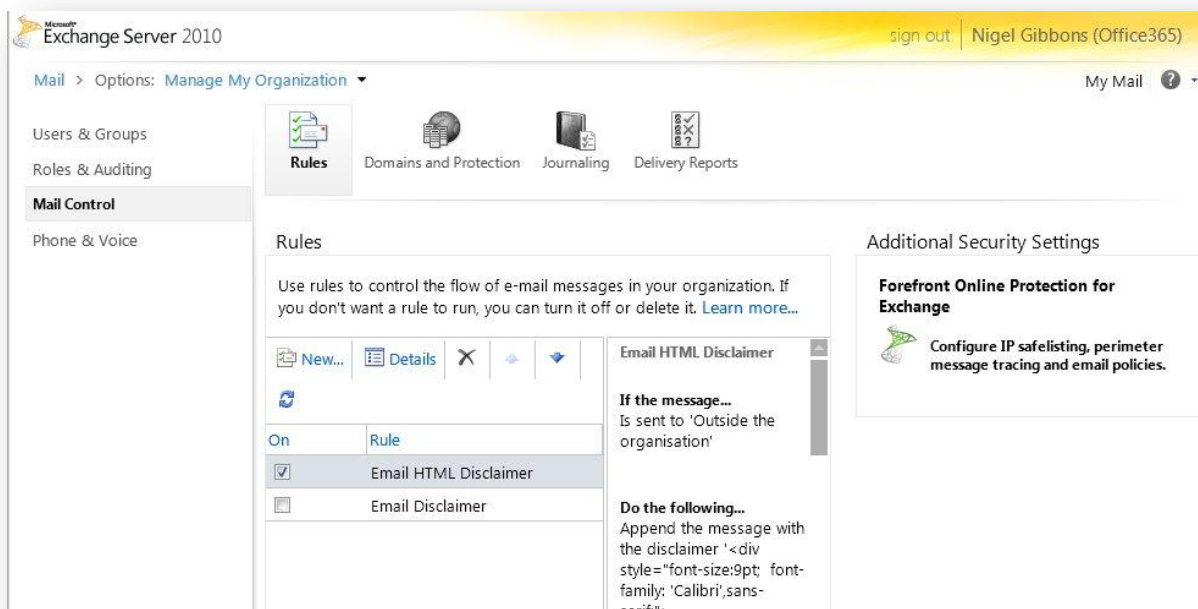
Microsoft Exchange Server 2010

sign out | Nigel Gibbons (Office365)

Mail > Options: Manage My Organization

My Mail

Users & Groups
Roles & Auditing
Mail Control
Phone & Voice

Rules   Domains and Protection   Journaling   Delivery Reports

Rules

Use rules to control the flow of e-mail messages in your organization. If you don't want a rule to run, you can turn it off or delete it. Learn more...

New...   Details

| On | Rule |
|---|---|
| ☑ | Email HTML Disclaimer |
| ☐ | Email Disclaimer |

Email HTML Disclaimer

If the message...
Is sent to 'Outside the organisation'

Do the following...
Append the message with the disclaimer '<div style="font-size:9pt; font-family: 'Calibri',sans-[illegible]

Additional Security Settings

Forefront Online Protection for Exchange

Configure IP safelisting, perimeter message tracing and email policies.